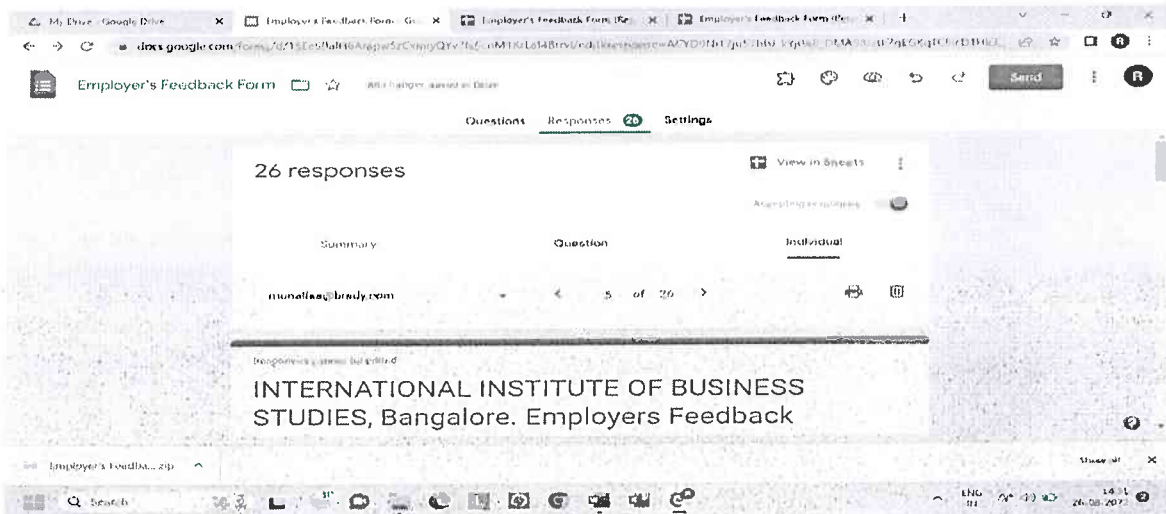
My Drive - Google Drive | Employer's Feedback Form - Go | Employer's Feedback Form (Re | Employer's Feedback Form (Re

docs.google.com/forms/d/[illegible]

Employer's Feedback Form

All changes saved in Drive

Send

Questions   Responses 26   Settings

26 responses

View in Sheets

Accepting responses

Summary   Question   Individual

monalisa@brady.com

5 of 26

Responses cannot be edited

INTERNATIONAL INSTITUTE OF BUSINESS STUDIES, Bangalore. Employers Feedback

Employer's Feedba....zip

Show all

Search

ENG IN

14:31 26-08-2022